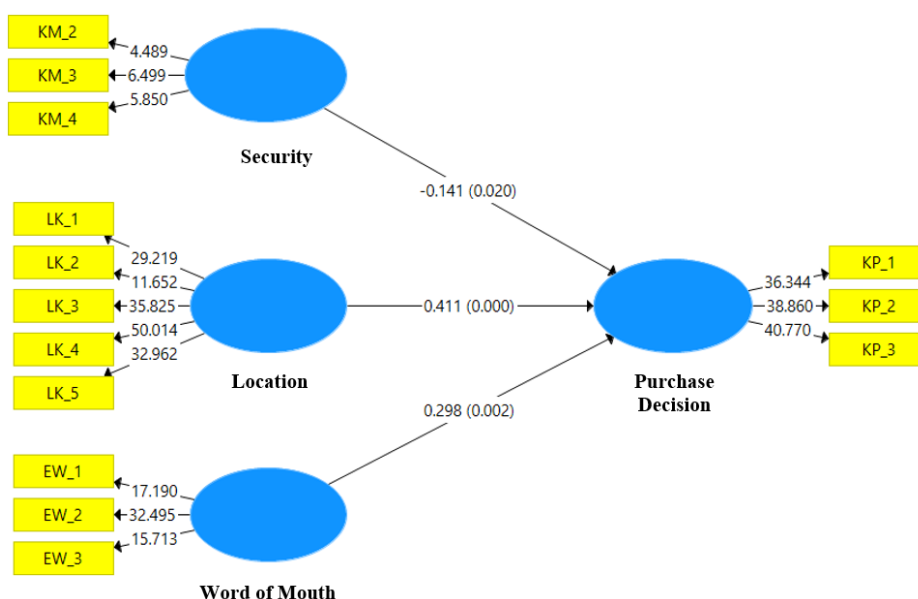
KM_2
KM_3
KM_4
4.489
6.499
5.850
Security

-0.141 (0.020)

LK_1
LK_2
LK_3
LK_4
LK_5
29.219
11.652
35.825
50.014
32.962
Location

0.411 (0.000)

36.344
38.860
40.770
KP_1
KP_2
KP_3
Purchase Decision

0.298 (0.002)

EW_1
EW_2
EW_3
17.190
32.495
15.713
Word of Mouth